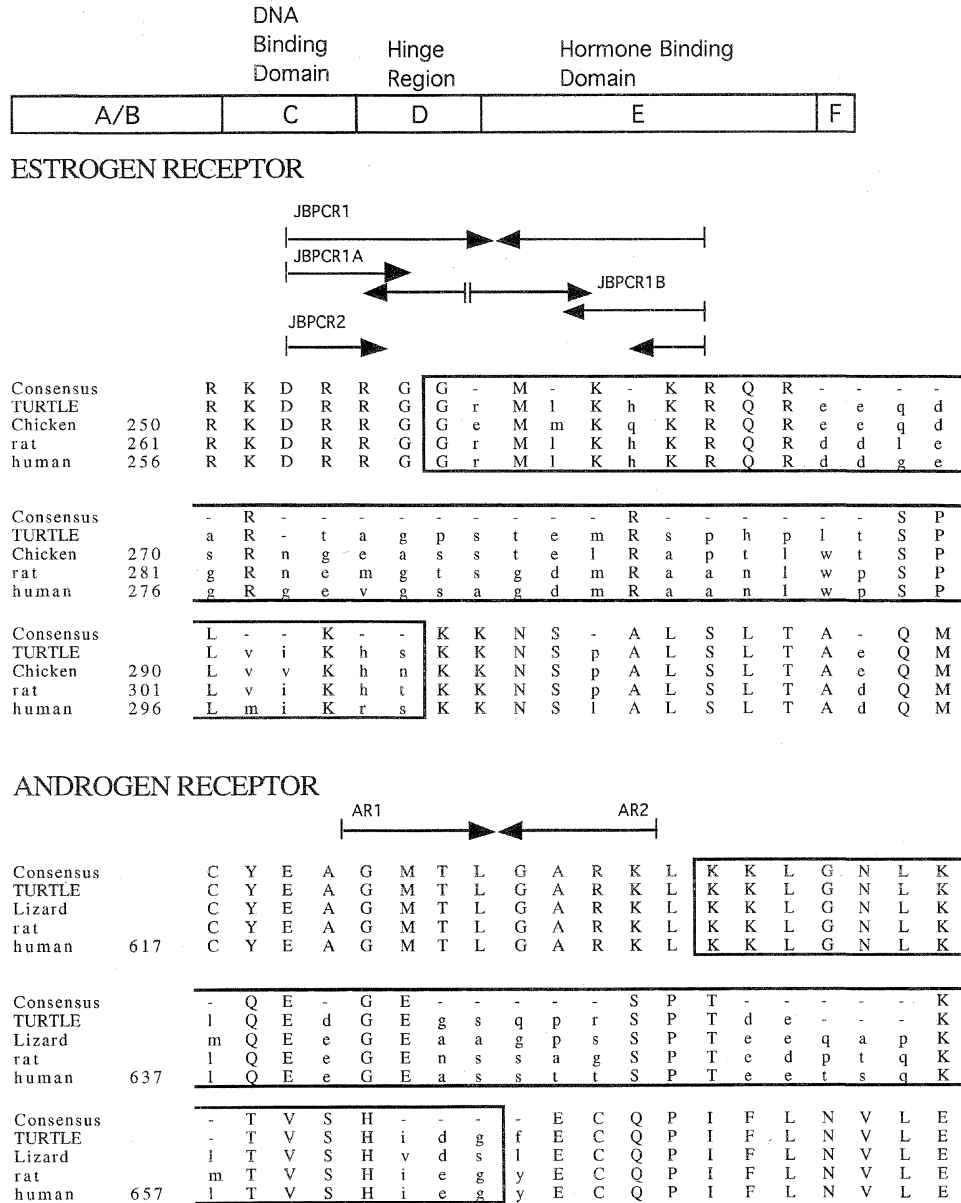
DNA Binding Domain

Hinge Region

Hormone Binding Domain

| A/B | C | D | E | F |
|---|---|---|---|---|

ESTROGEN RECEPTOR

JBPCR1

JBPCR1A

JBPCR1B

JBPCR2

| | | | | | | | | | | | | | | | | | | | |
|---|---|---|---|---|---|---|---|---|---|---|---|---|---|---|---|---|---|---|---|
| Consensus | | R | K | D | R | R | G | G | - | M | - | K | - | K | R | Q | R | - | - | - | - |
| TURTLE | | R | K | D | R | R | G | G | r | M | l | K | h | K | R | Q | R | e | e | q | d |
| Chicken | 250 | R | K | D | R | R | G | G | e | M | m | K | q | K | R | Q | R | e | e | q | d |
| rat | 261 | R | K | D | R | R | G | G | r | M | l | K | h | K | R | Q | R | d | d | l | e |
| human | 256 | R | K | D | R | R | G | G | r | M | l | K | h | K | R | Q | R | d | d | g | e |

| | | | | | | | | | | | | | | | | | | | | | |
|---|---|---|---|---|---|---|---|---|---|---|---|---|---|---|---|---|---|---|---|---|---|
| Consensus | | - | R | - | - | - | - | - | - | - | - | R | - | - | - | - | - | S | P |
| TURTLE | | a | R | - | t | a | g | p | s | t | e | m | R | s | p | h | p | l | t | S | P |
| Chicken | 270 | s | R | n | g | e | a | s | s | t | e | l | R | a | p | t | l | w | t | S | P |
| rat | 281 | g | R | n | e | m | g | t | s | g | d | m | R | a | a | n | l | w | p | S | P |
| human | 276 | g | R | g | e | v | g | s | a | g | d | m | R | a | a | n | l | w | p | S | P |

| | | | | | | | | | | | | | | | | | | | | |
|---|---|---|---|---|---|---|---|---|---|---|---|---|---|---|---|---|---|---|---|---|
| Consensus | | L | - | - | K | - | - | K | K | N | S | - | A | L | S | L | T | A | - | Q | M |
| TURTLE | | L | v | i | K | h | s | K | K | N | S | p | A | L | S | L | T | A | e | Q | M |
| Chicken | 290 | L | v | v | K | h | n | K | K | N | S | p | A | L | S | L | T | A | e | Q | M |
| rat | 301 | L | v | i | K | h | t | K | K | N | S | p | A | L | S | L | T | A | d | Q | M |
| human | 296 | L | m | i | K | r | s | K | K | N | S | l | A | L | S | L | T | A | d | Q | M |

ANDROGEN RECEPTOR

AR1

AR2

| | | | | | | | | | | | | | | | | | | | | |
|---|---|---|---|---|---|---|---|---|---|---|---|---|---|---|---|---|---|---|---|---|
| Consensus | | C | Y | E | A | G | M | T | L | G | A | R | K | L | K | K | L | G | N | L | K |
| TURTLE | | C | Y | E | A | G | M | T | L | G | A | R | K | L | K | K | L | G | N | L | K |
| Lizard | | C | Y | E | A | G | M | T | L | G | A | R | K | L | K | K | L | G | N | L | K |
| rat | | C | Y | E | A | G | M | T | L | G | A | R | K | L | K | K | L | G | N | L | K |
| human | 617 | C | Y | E | A | G | M | T | L | G | A | R | K | L | K | K | L | G | N | L | K |

| | | | | | | | | | | | | | | | | | | | | |
|---|---|---|---|---|---|---|---|---|---|---|---|---|---|---|---|---|---|---|---|---|
| Consensus | | - | Q | E | - | G | E | - | - | - | - | - | S | P | T | - | - | - | - | - | K |
| TURTLE | | l | Q | E | d | G | E | g | s | q | p | r | S | P | T | d | e | - | - | - | K |
| Lizard | | m | Q | E | e | G | E | a | a | g | p | s | S | P | T | e | e | q | a | p | K |
| rat | | l | Q | E | e | G | E | n | s | s | a | g | S | P | T | e | d | p | t | q | K |
| human | 637 | l | Q | E | e | G | E | a | s | s | t | t | S | P | T | e | e | t | s | q | K |

| | | | | | | | | | | | | | | | | | | | | |
|---|---|---|---|---|---|---|---|---|---|---|---|---|---|---|---|---|---|---|---|---|
| Consensus | | - | T | V | S | H | - | - | - | - | E | C | Q | P | I | F | L | N | V | L | E |
| TURTLE | | - | T | V | S | H | i | d | g | f | E | C | Q | P | I | F | L | N | V | L | E |
| Lizard | | l | T | V | S | H | v | d | s | l | E | C | Q | P | I | F | L | N | V | L | E |
| rat | | m | T | V | S | H | i | e | g | y | E | C | Q | P | I | F | L | N | V | L | E |
| human | 657 | l | T | V | S | H | i | e | g | y | E | C | Q | P | I | F | L | N | V | L | E |